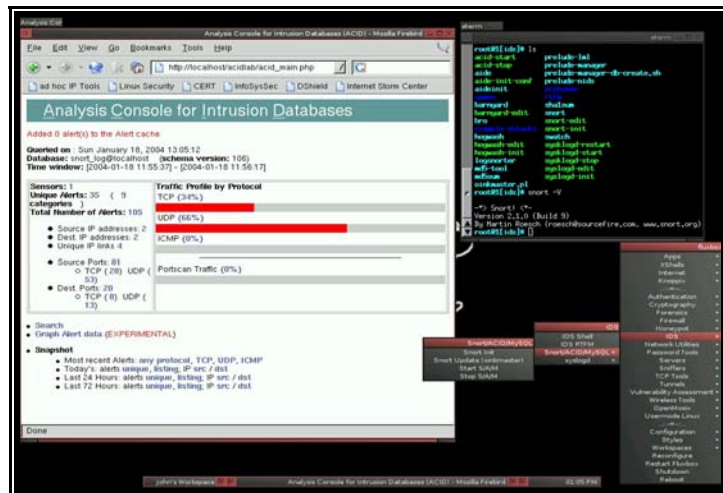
Analysis Console for Intrusion Databases (ACID) - Mozilla Firebird

File Edit View Go Bookmarks Tools Help

http://localhost/acidlab/acid_main.php

ad hoc IP Tools Linux Security CERT InfoSysSec DShield Internet Storm Center

Analysis Console for Intrusion Databases

Added 0 alert(s) to the Alert cache

Queried on : Sun January 18, 2004 13:05:12
Database: snort_log@localhost (schema version: 106)
Time window: [2004-01-18 11:55:37] - [2004-01-18 11:56:17]

Sensors: 1
Unique Alerts: 35 ( 9 categories )
Total Number of Alerts: 105

- Source IP addresses: 2
- Dest. IP addresses: 2
- Unique IP links 4

- Source Ports: 81
  - TCP ( 28) UDP ( 53)
- Dest. Ports: 20
  - TCP ( 8) UDP ( 13)

Traffic Profile by Protocol
TCP (34%)
UDP (66%)
ICMP (0%)
Portscan Traffic (0%)

- Search
- Graph Alert data (EXPERIMENTAL)

- Snapshot
  - Most recent Alerts: any protocol, TCP, UDP, ICMP
  - Today's: alerts unique, listing, IP src / dst
  - Last 24 Hours: alerts unique, listing, IP src / dst
  - Last 72 Hours: alerts unique, listing, IP src / dst

Done

aterm

root@[ids]# ls
acid-start prelude-lml
acid-stop prelude-manager
aide prelude-manager-db-create.sh
aide-init-conf prelude-nids
aideinit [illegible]
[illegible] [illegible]
barnyard shalom
barnyard-edit snort
bro snort-edit
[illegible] snort-init
hogwash swatch
hogwash-edit syslogd-restart
hogwash-init syslogd-start
logsnorter syslogd-stop
mfl-tool syslogd-edit
mfxsum syslogd-init
sinkmaster.pl
root@[ids]# snort -V

-*> Snort! <*-
Version 2.1.0 (Build 9)
By Martin Roesch (roesch@sourcefire.com, www.snort.org)
root@[ids]#

Snort/ACID/MySQL
Snort Init
Snort Update (oinkmaster)
Start S/A/M
Stop S/A/M

IDS
IDS Shell
IDS RTFM
Snort/ACID/MySQL
syslogd

fluxbox
Apps
XShells
Internet
Knoppix
Authentication
Cryptography
Forensics
Firewall
Honeypot
IDS
Network Utilities
Password Tools
Servers
Sniffers
TCP Tools
Tunnels
Vulnerability Assessment
Wireless Tools
OpenMosix
Usermode Linux
Configuration
Styles
Workspaces
Reconfigure
Restart Fluxbox
Shutdown
Reboot

John's Workspace
Analysis Console for Intrusion Databases (ACID) - Mozilla Firebird
01:05 PM